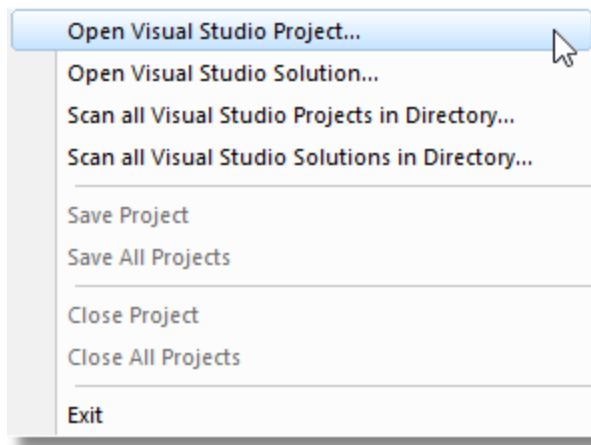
Open Visual Studio Project...
Open Visual Studio Solution...
Scan all Visual Studio Projects in Directory...
Scan all Visual Studio Solutions in Directory...

Save Project
Save All Projects

Close Project
Close All Projects

Exit